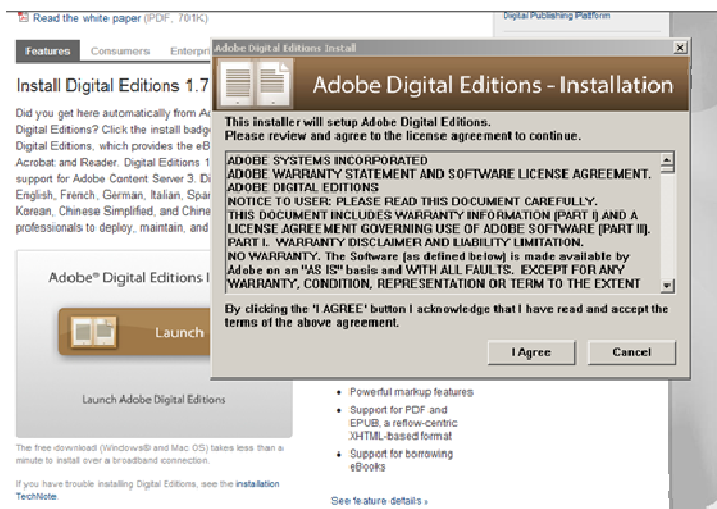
Read the white paper (PDF, 701K)

Digital Publishing Platform

Features Consumers Enterpri

Install Digital Editions 1.7

Did you get here automatically from A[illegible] Digital Editions? Click the install badg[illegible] Digital Editions, which provides the eB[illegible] Acrobat and Reader. Digital Editions 1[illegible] support for Adobe Content Server 3. Di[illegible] English, French, German, Italian, Spa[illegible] Korean, Chinese Simplified, and Chine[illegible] professionals to deploy, maintain, and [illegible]

Adobe® Digital Editions I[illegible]

Launch

Launch Adobe Digital Editions

The free download (Windows® and Mac OS) takes less than a minute to install over a broadband connection.

If you have trouble installing Digital Editions, see the installation TechNote.

Adobe Digital Editions Install

Adobe Digital Editions - Installation

This installer will setup Adobe Digital Editions.
Please review and agree to the license agreement to continue.

ADOBE SYSTEMS INCORPORATED
ADOBE WARRANTY STATEMENT AND SOFTWARE LICENSE AGREEMENT.
ADOBE DIGITAL EDITIONS
NOTICE TO USER: PLEASE READ THIS DOCUMENT CAREFULLY.
THIS DOCUMENT INCLUDES WARRANTY INFORMATION (PART I) AND A LICENSE AGREEMENT GOVERNING USE OF ADOBE SOFTWARE (PART II).
PART I. WARRANTY DISCLAIMER AND LIABILITY LIMITATION.
NO WARRANTY. The Software (as defined below) is made available by Adobe on an "AS IS" basis and WITH ALL FAULTS. EXCEPT FOR ANY WARRANTY, CONDITION, REPRESENTATION OR TERM TO THE EXTENT

By clicking the "I AGREE" button I acknowledge that I have read and accept the terms of the above agreement.

I Agree

Cancel

• Powerful markup features
• Support for PDF and EPUB, a reflow-centric XHTML-based format
• Support for borrowing eBooks

See feature details ›